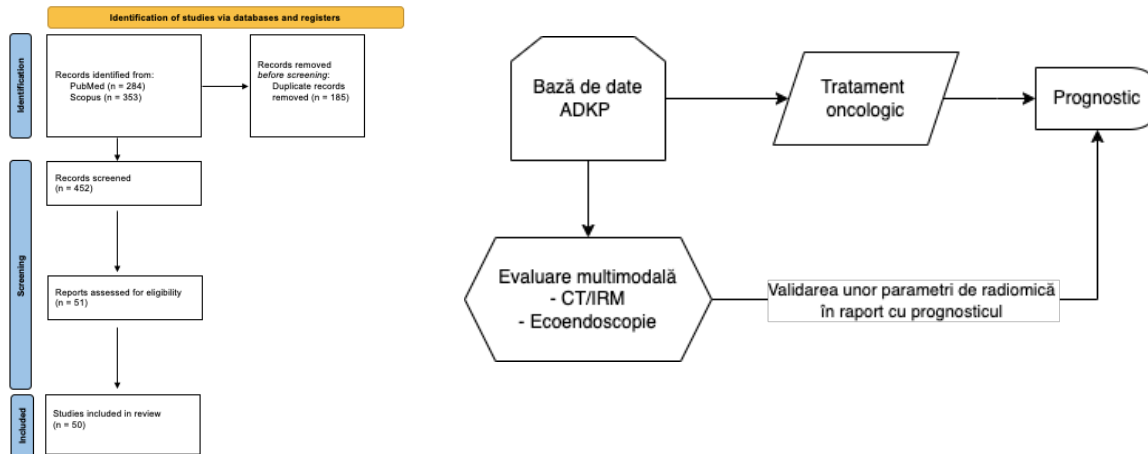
Identification of studies via databases and registers

Identification

Records identified from:
PubMed (n = 284)
Scopus (n = 353)

Records removed *before screening*:
Duplicate records removed (n = 185)

Screening

Records screened
(n = 452)

Reports assessed for eligibility
(n = 51)

Included

Studies included in review
(n = 50)

Bază de date ADKP

Tratament oncologic

Prognostic

Evaluare multimodală
- CT/IRM
- Ecoendoscopie

Validarea unor parametri de radiomică în raport cu prognosticul